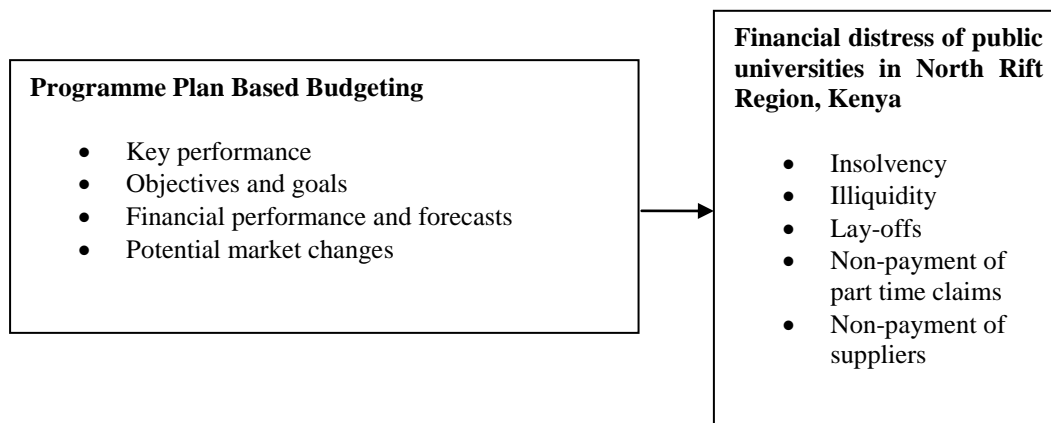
**Programme Plan Based Budgeting**

- Key performance
- Objectives and goals
- Financial performance and forecasts
- Potential market changes

**Financial distress of public universities in North Rift Region, Kenya**

- Insolvency
- Illiquidity
- Lay-offs
- Non-payment of part time claims
- Non-payment of suppliers